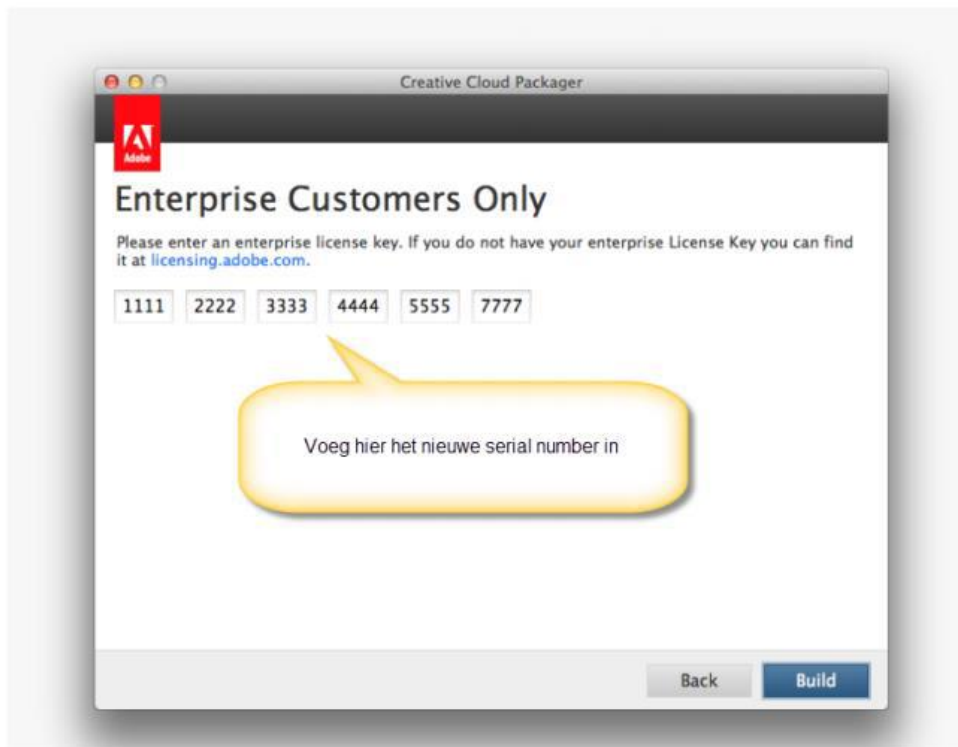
Creative Cloud Packager

Adobe

Enterprise Customers Only

Please enter an enterprise license key. If you do not have your enterprise License Key you can find it at licensing.adobe.com.

1111 2222 3333 4444 5555 7777

Voeg hier het nieuwe serial number in

Back Build